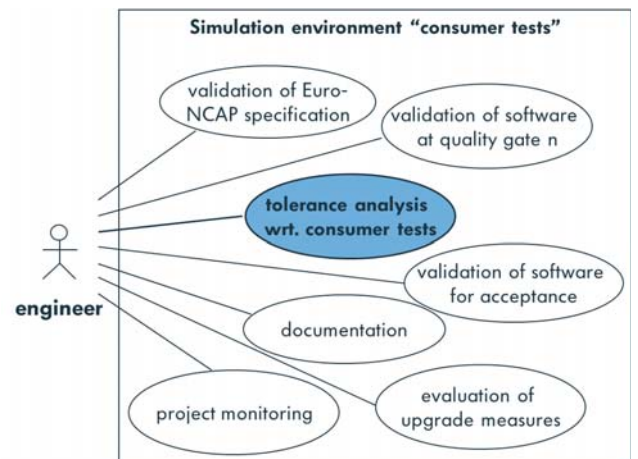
Simulation environment "consumer tests"

validation of Euro-NCAP specification

validation of software at quality gate n

tolerance analysis wrt. consumer tests

validation of software for acceptance

documentation

evaluation of upgrade measures

project monitoring

engineer